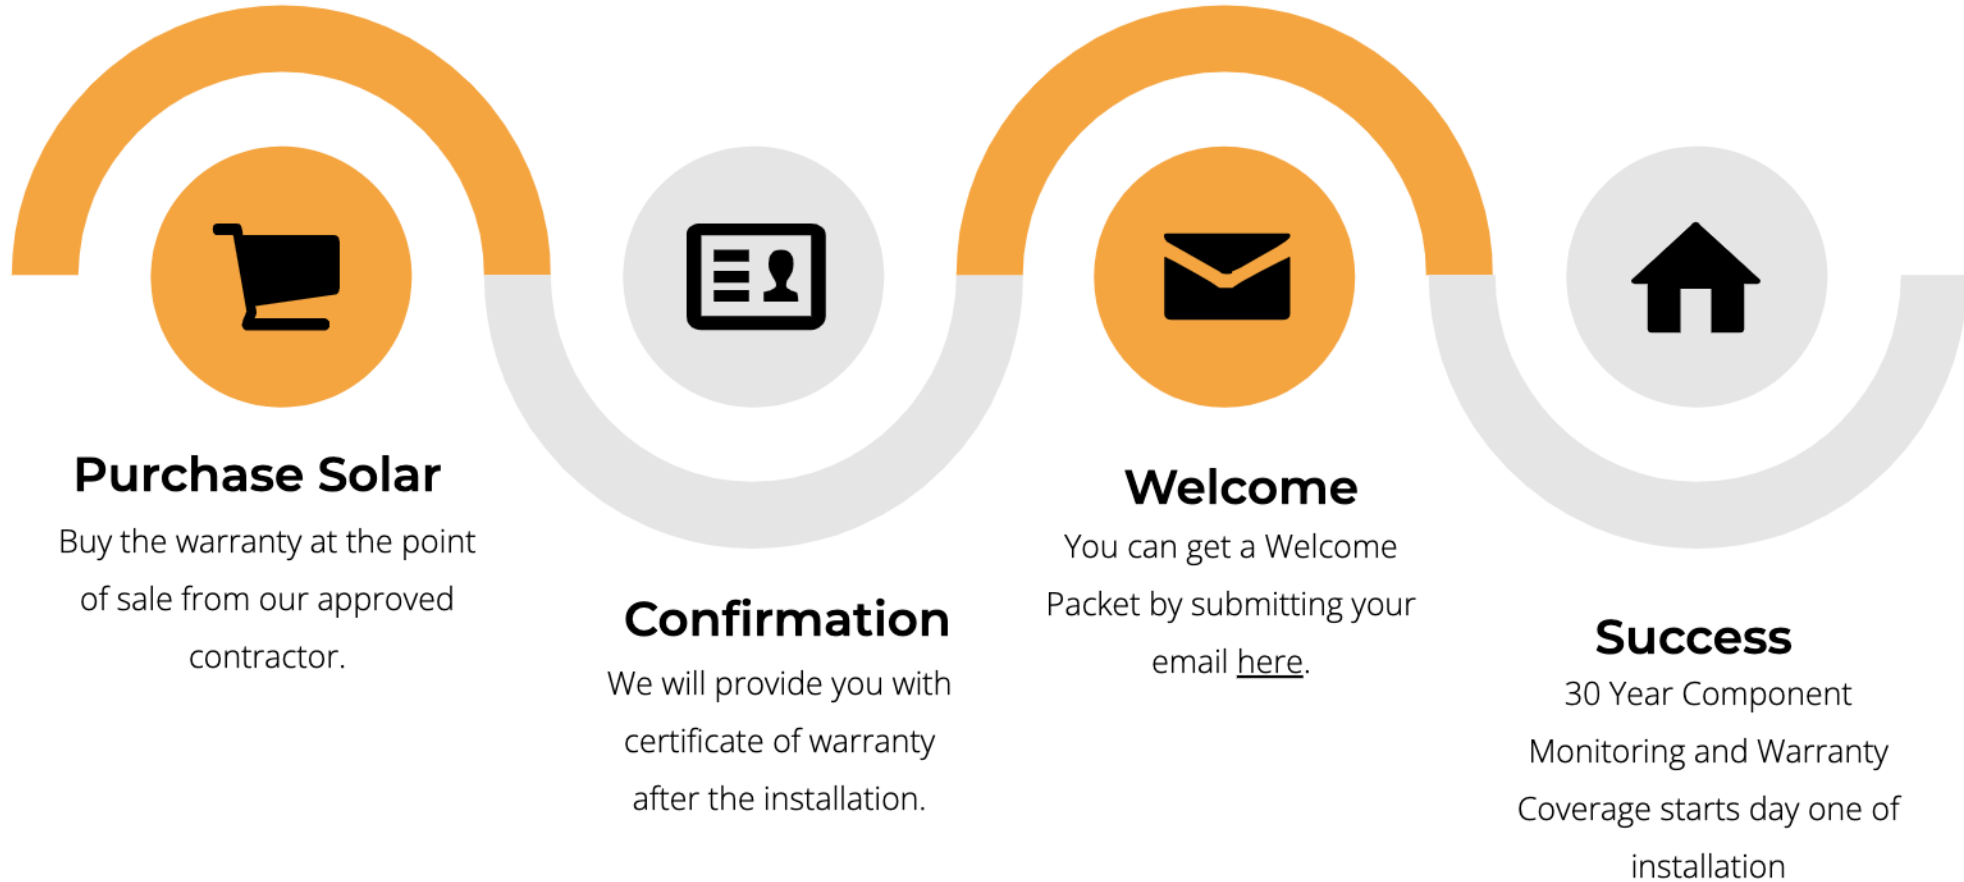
Purchase Solar
Buy the warranty at the point of sale from our approved contractor.

Confirmation
We will provide you with certificate of warranty after the installation.

Welcome
You can get a Welcome Packet by submitting your email here.

Success
30 Year Component Monitoring and Warranty Coverage starts day one of installation